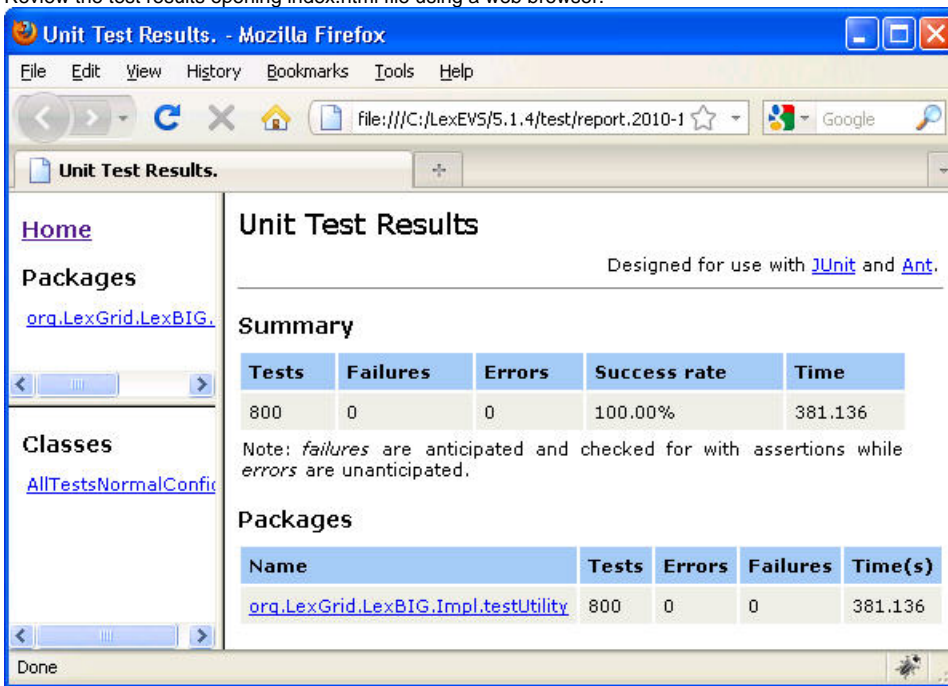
Review the test results opening index.html file using a web browser.

Unit Test Results. - Mozilla Firefox

File Edit View History Bookmarks Tools Help

file:///C:/LexEVS/5.1.4/test/report.2010-1

Google

Unit Test Results.

Home

Packages

org.LexGrid.LexBIG.

Classes

AllTestsNormalConfic

Unit Test Results

Designed for use with JUnit and Ant.

Summary

| Tests | Failures | Errors | Success rate | Time |
|---|---|---|---|---|
| 800 | 0 | 0 | 100.00% | 381.136 |

Note: *failures* are anticipated and checked for with assertions while *errors* are unanticipated.

Packages

| Name | Tests | Errors | Failures | Time(s) |
|---|---|---|---|---|
| org.LexGrid.LexBIG.Impl.testUtility | 800 | 0 | 0 | 381.136 |

Done